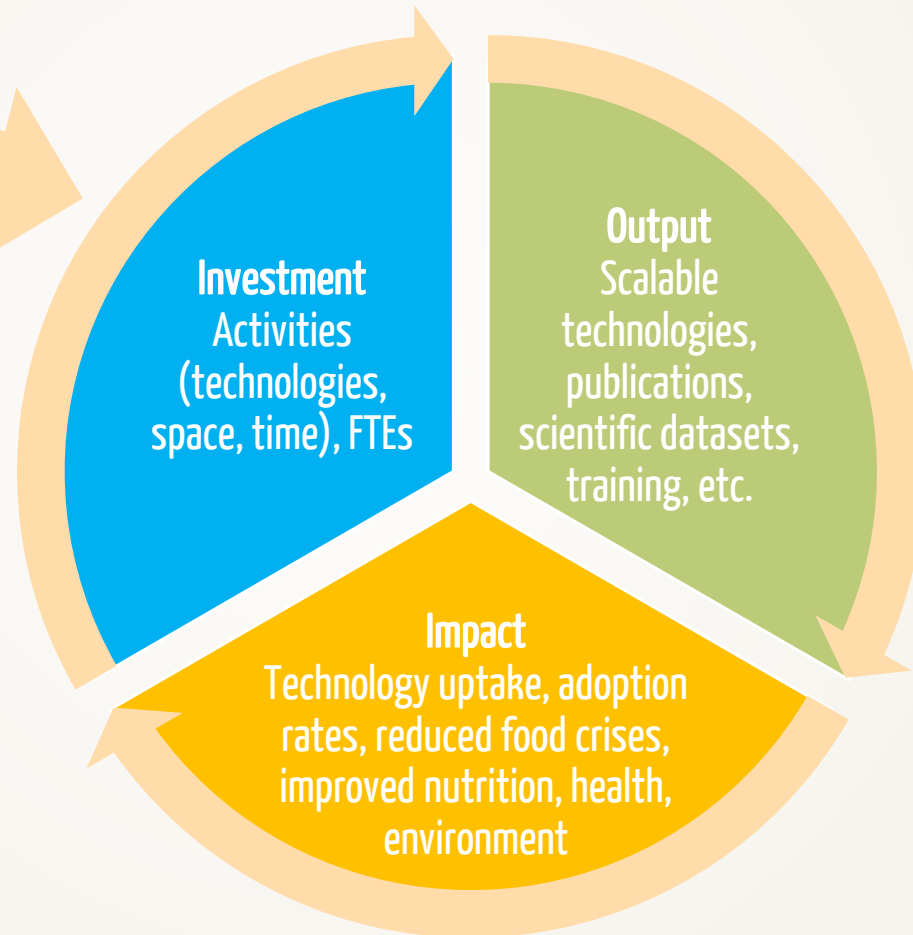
Investment
Activities (technologies, space, time), FTEs

Output
Scalable technologies, publications, scientific datasets, training, etc.

Impact
Technology uptake, adoption rates, reduced food crises, improved nutrition, health, environment